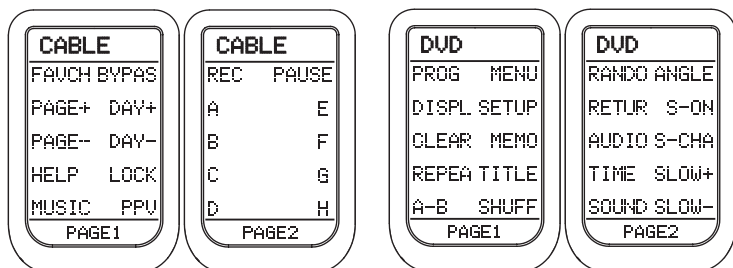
CABLE
FAVCH BYPAS
PAGE+ DAY+
PAGE- DAY-
HELP LOCK
MUSIC PPV
PAGE1

CABLE
REC PAUSE
A E
B F
C G
D H
PAGE2

DVD
PROG MENU
DISPL SETUP
CLEAR MEMO
REPEA TITLE
A-B SHUFF
PAGE1

DVD
RANDO ANGLE
RETUR S-ON
AUDIO S-CHA
TIME SLOW+
SOUND SLOW-
PAGE2